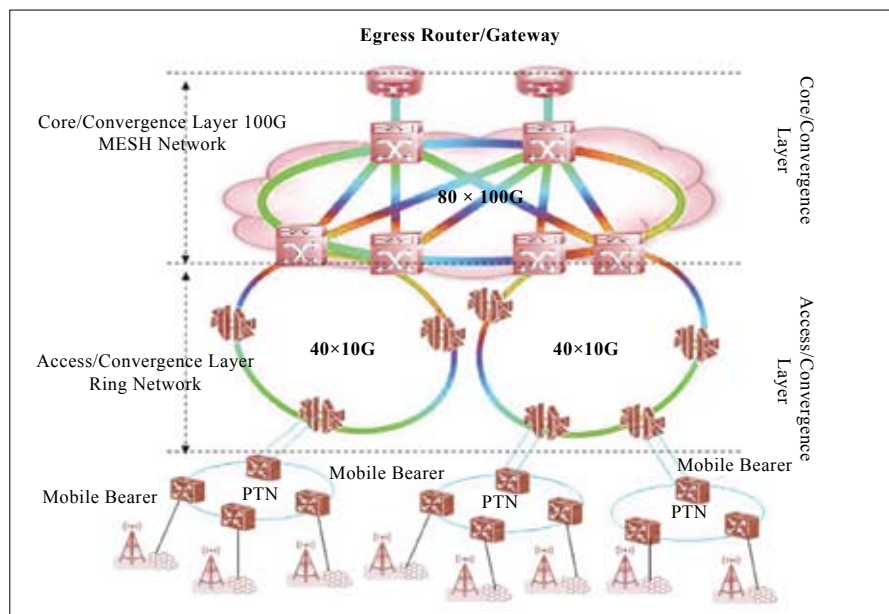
Egress Router/Gateway

Core/Convergence Layer 100G MESH Network

80 × 100G

Core/Convergence Layer

Access/Convergence Layer Ring Network

40×10G

40×10G

Access/Convergence Layer

Mobile Bearer

PTN

Mobile Bearer

PTN

Mobile Bearer

PTN